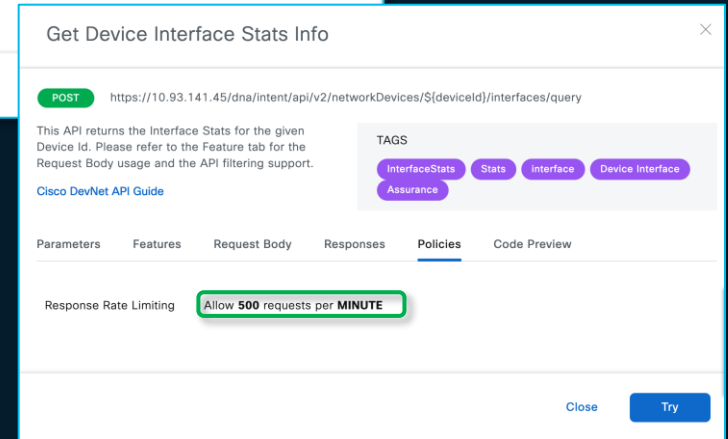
Get Device Interface Stats Info

POST https://10.93.141.45/dna/intent/api/v2/networkDevices/${deviceId}/interfaces/query

This API returns the Interface Stats for the given Device Id. Please refer to the Feature tab for the Request Body usage and the API filtering support.

Cisco DevNet API Guide

TAGS

InterfaceStats Stats interface Device Interface Assurance

Parameters Features Request Body Responses Policies Code Preview

Response Rate Limiting Allow 500 requests per MINUTE

Close Try